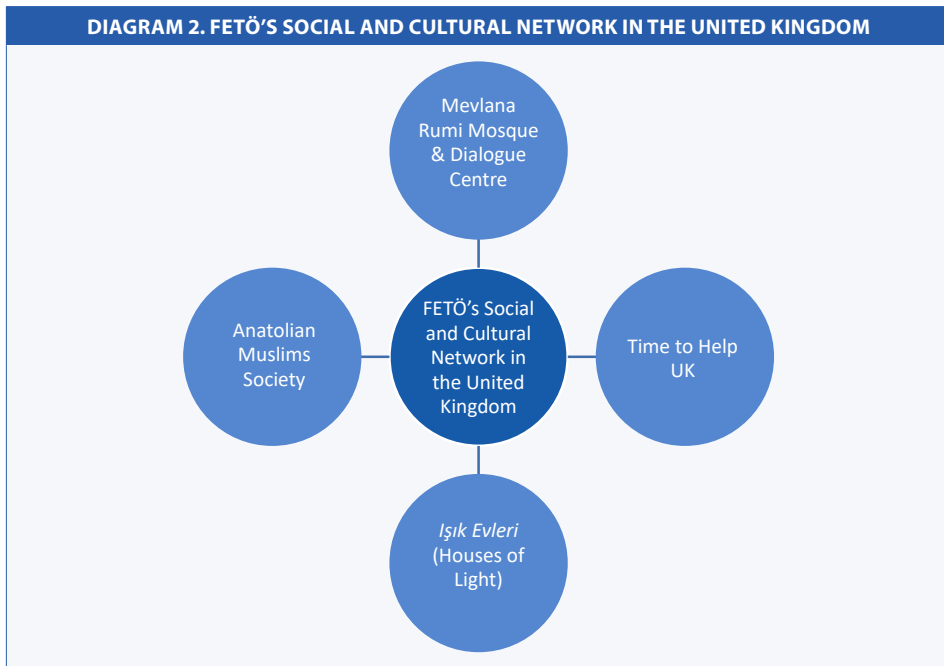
DIAGRAM 2. FETÖ'S SOCIAL AND CULTURAL NETWORK IN THE UNITED KINGDOM

Mevlana Rumi Mosque & Dialogue Centre

Anatolian Muslims Society

FETÖ's Social and Cultural Network in the United Kingdom

Time to Help UK

Işık Evleri (Houses of Light)